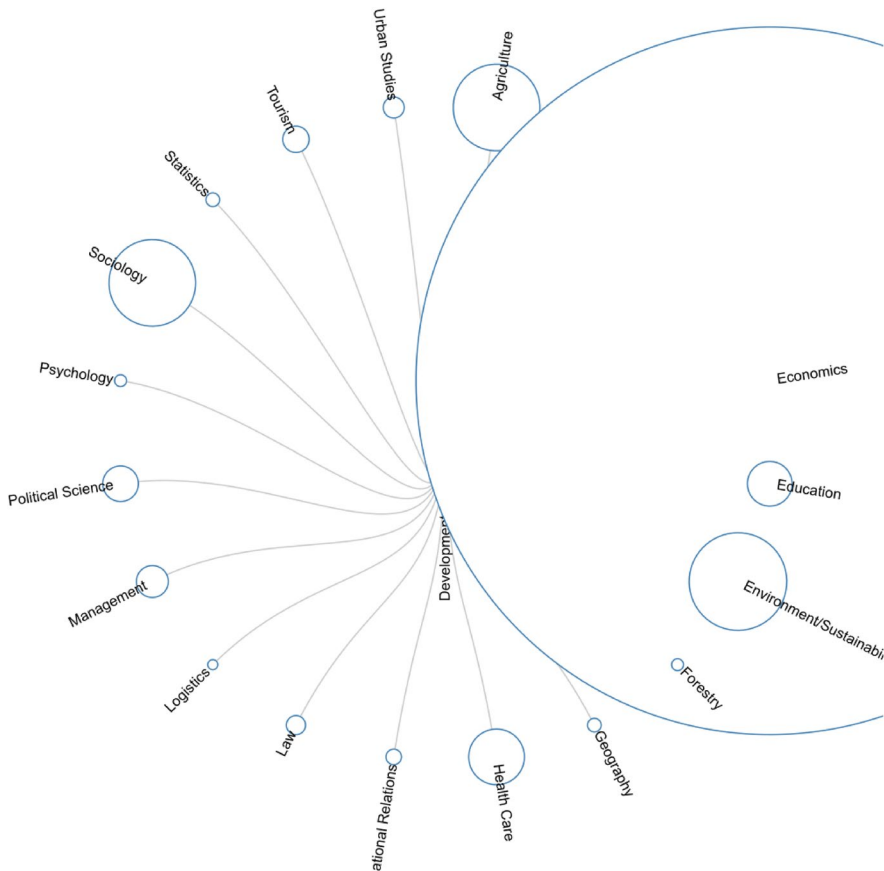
Urban Studies
Agriculture
Tourism
Statistics
Sociology
Psychology
Economics
Political Science
Education
Development
Management
Environment/Sustainabi
Forestry
Logistics
Law
ational Relations
Health Care
Geography